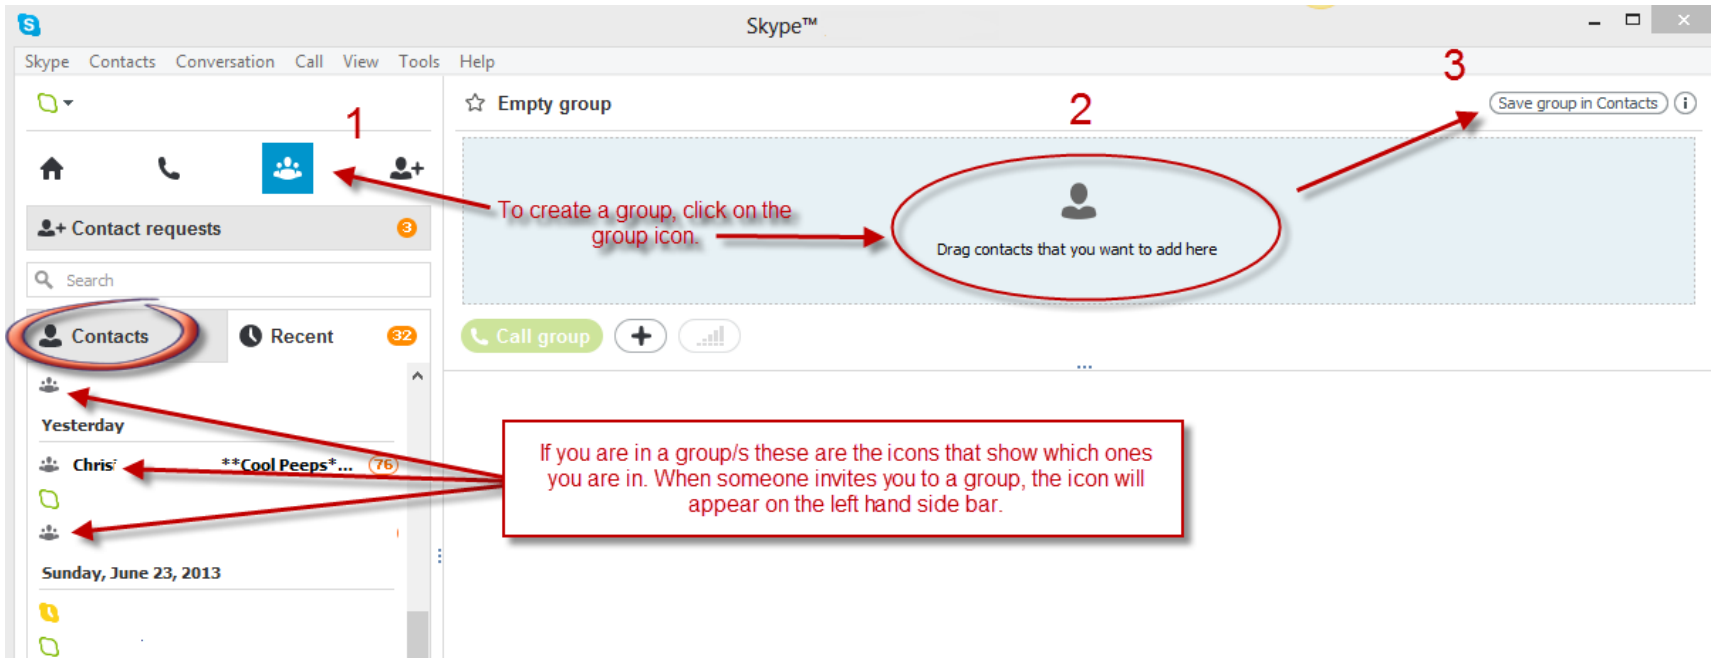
Skype™

Skype Contacts Conversation Call View Tools Help

1

2

3

Empty group

Save group in Contacts

Contact requests 3

Search

To create a group, click on the group icon.

Drag contacts that you want to add here

Contacts

Recent 32

Call group

Yesterday

Chris **Cool Peeps*... 76

If you are in a group/s these are the icons that show which ones you are in. When someone invites you to a group, the icon will appear on the left hand side bar.

Sunday, June 23, 2013